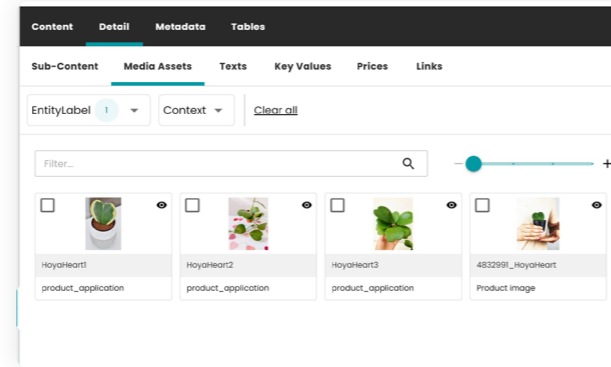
Content Detail Metadata Tables

Sub-Content Media Assets Texts Key Values Prices Links

EntityLabel 1 Context Clear all

Filter...

+

HoyaHeart1
product_application

HoyaHeart2
product_application

HoyaHeart3
product_application

4832991_HoyaHeart
Product image